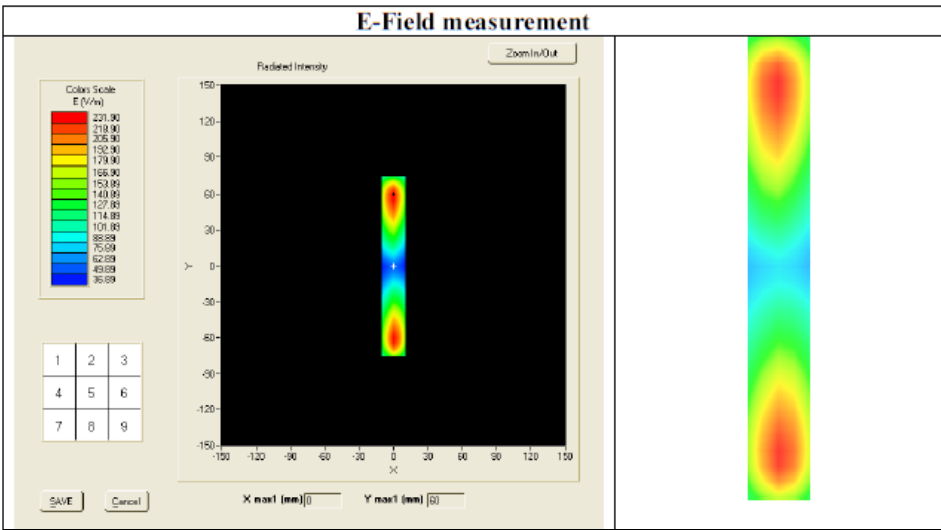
E-Field measurement

Zoom In/Out

Radiated Intensity

Color Scale
E (V/m)
231.90
218.90
205.90
192.90
179.90
166.90
153.89
140.89
127.89
114.89
101.89
88.89
75.89
62.89
49.89
36.89

150
120
90
60
30
0
-30
-60
-90
-120
-150

Y

-150 -120 -90 -60 -30 0 30 60 90 120 150
X

| 1 | 2 | 3 |
|---|---|---|
| 4 | 5 | 6 |
| 7 | 8 | 9 |

SAVE Cancel

X max1 (mm) 0 Y max1 (mm) 60